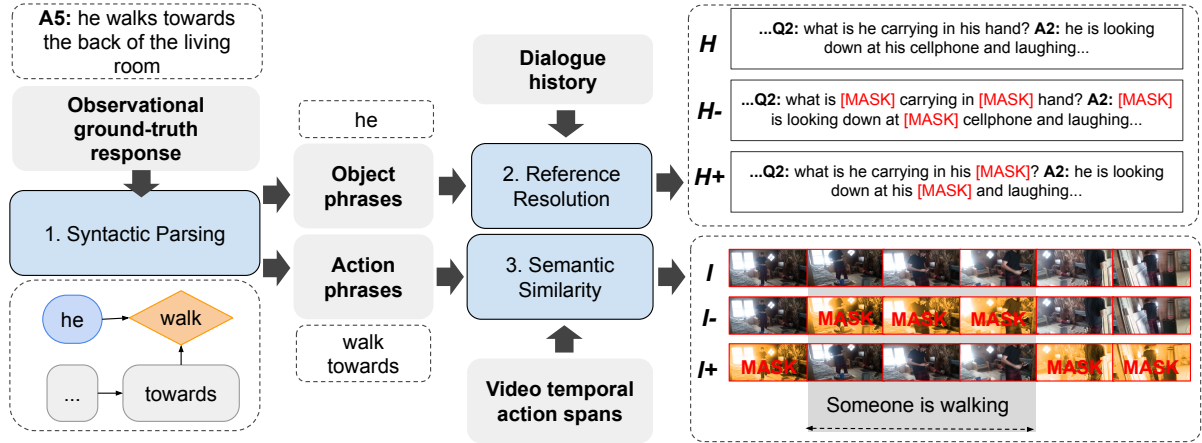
**A5:** he walks towards the back of the living room

**Observational ground-truth response**

1. Syntactic Parsing

he

walk

...

towards

he

**Object phrases**

**Action phrases**

walk towards

**Dialogue history**

2. Reference Resolution

3. Semantic Similarity

**Video temporal action spans**

*H* **...Q2:** what is he carrying in his hand? **A2:** he is looking down at his cellphone and laughing...

*H-* **...Q2:** what is [MASK] carrying in [MASK] hand? **A2:** [MASK] is looking down at [MASK] cellphone and laughing...

*H+* **...Q2:** what is he carrying in his [MASK]? **A2:** he is looking down at his [MASK] and laughing...

*I*

*I-* MASK MASK MASK

*I+* MASK MASK MASK

Someone is walking